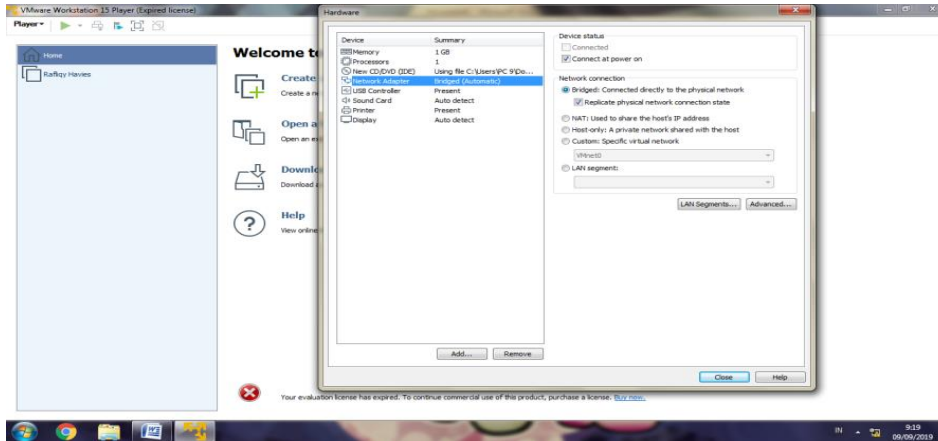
VMware Workstation 15 Player (Expired license)

Player ▾

Home

Rafliqy Havies

Welcome to

Create
Create a ne

Open a
Open an ex

Downlo
Download a

Help
View online

Your evaluation license has expired. To continue commercial use of this product, purchase a license. Buy now.

Hardware

| Device | Summary |
|---|---|
| Memory | 1 GB |
| Processors | 1 |
| New CD/DVD (IDE) | Using file C:\Users\PC 9\Do... |
| Network Adapter | Bridged (Automatic) |
| USB Controller | Present |
| Sound Card | Auto detect |
| Printer | Present |
| Display | Auto detect |

Add... Remove

Device status
Connected
Connect at power on

Network connection
Bridged: Connected directly to the physical network
Replicate physical network connection state
NAT: Used to share the host's IP address
Host-only: A private network shared with the host
Custom: Specific virtual network
VMnet0
LAN segment:

LAN Segments... Advanced...

Close Help

IN 9:19 09/09/2019